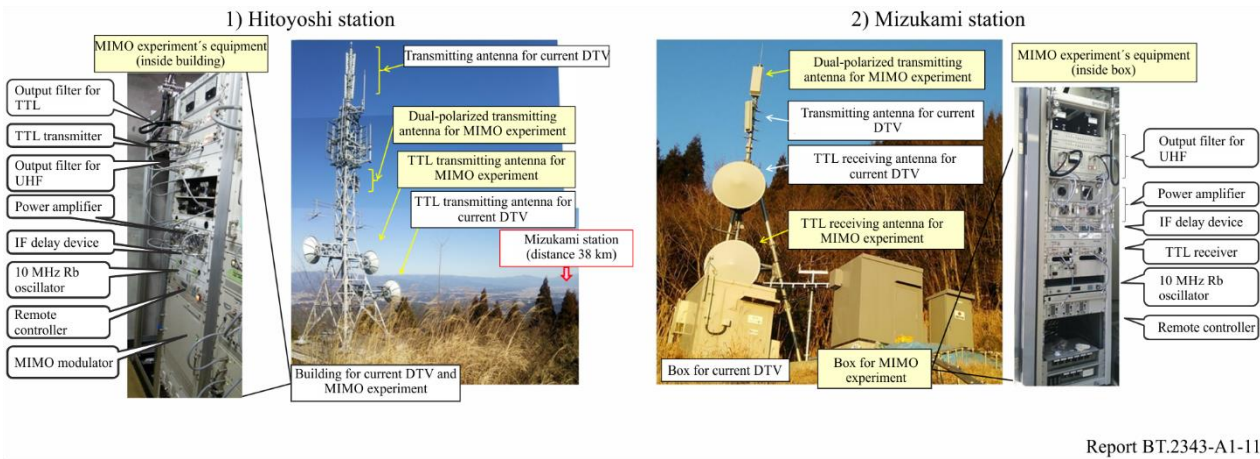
1) Hitoyoshi station

MIMO experiment´s equipment (inside building)

Output filter for TTL

TTL transmitter

Output filter for UHF

Power amplifier

IF delay device

10 MHz Rb oscillator

Remote controller

MIMO modulator

Transmitting antenna for current DTV

Dual-polarized transmitting antenna for MIMO experiment

TTL transmitting antenna for MIMO experiment

TTL transmitting antenna for current DTV

Mizukami station (distance 38 km)

Building for current DTV and MIMO experiment

2) Mizukami station

Dual-polarized transmitting antenna for MIMO experiment

Transmitting antenna for current DTV

TTL receiving antenna for current DTV

TTL receiving antenna for MIMO experiment

Box for current DTV

Box for MIMO experiment

MIMO experiment´s equipment (inside box)

Output filter for UHF

Power amplifier

IF delay device

TTL receiver

10 MHz Rb oscillator

Remote controller

Report BT.2343-A1-11